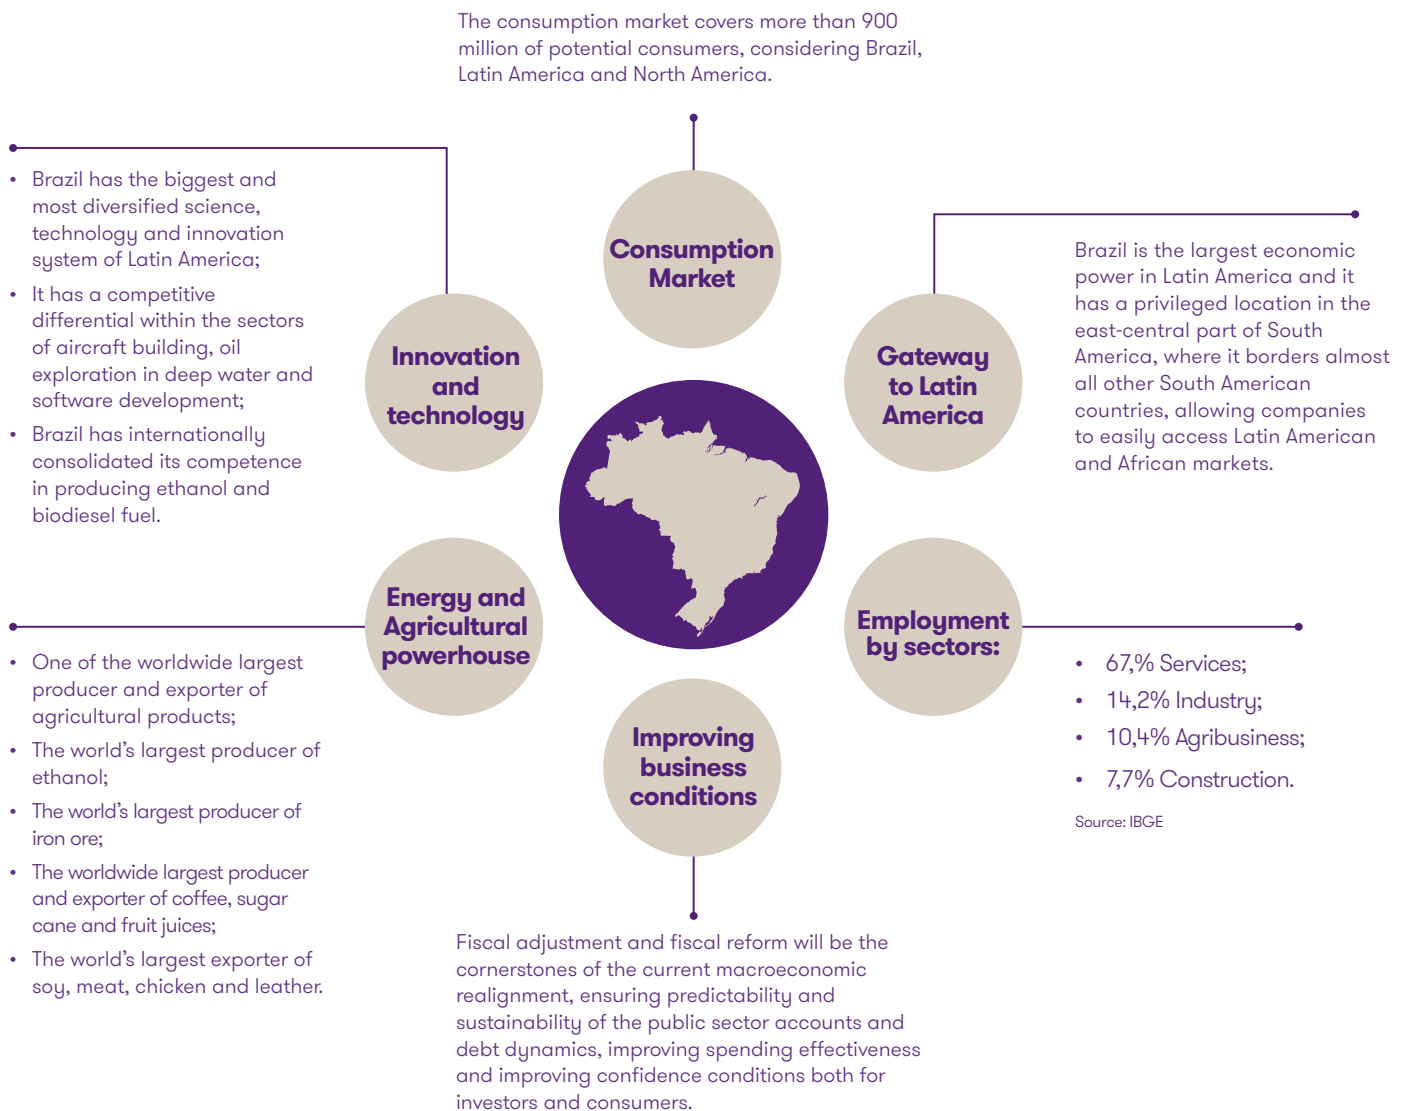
The consumption market covers more than 900 million of potential consumers, considering Brazil, Latin America and North America.

Consumption Market

• Brazil has the biggest and most diversified science, technology and innovation system of Latin America;

• It has a competitive differential within the sectors of aircraft building, oil exploration in deep water and software development;

• Brazil has internationally consolidated its competence in producing ethanol and biodiesel fuel.

Innovation and technology

Gateway to Latin America

Brazil is the largest economic power in Latin America and it has a privileged location in the east-central part of South America, where it borders almost all other South American countries, allowing companies to easily access Latin American and African markets.

Energy and Agricultural powerhouse

• One of the worldwide largest producer and exporter of agricultural products;

• The world's largest producer of ethanol;

• The world's largest producer of iron ore;

• The worldwide largest producer and exporter of coffee, sugar cane and fruit juices;

• The world's largest exporter of soy, meat, chicken and leather.

Employment by sectors:

• 67,% Services;

• 14,2% Industry;

• 10,4% Agribusiness;

• 7,7% Construction.

Source: IBGE

Improving business conditions

Fiscal adjustment and fiscal reform will be the cornerstones of the current macroeconomic realignment, ensuring predictability and sustainability of the public sector accounts and debt dynamics, improving spending effectiveness and improving confidence conditions both for investors and consumers.